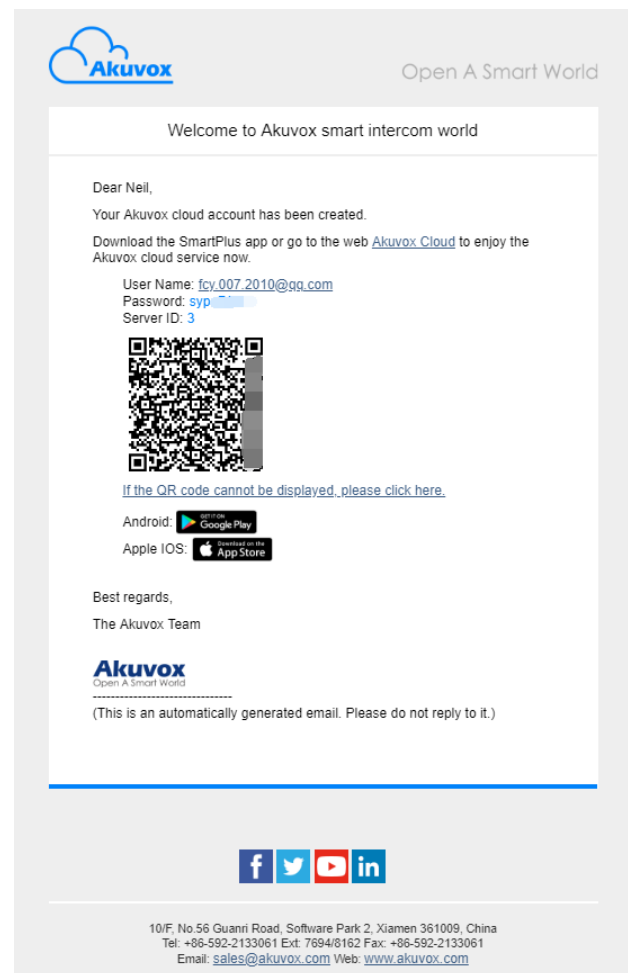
Akuvox

Open A Smart World

Welcome to Akuvox smart intercom world

Dear Neil,

Your Akuvox cloud account has been created.

Download the SmartPlus app or go to the web Akuvox Cloud to enjoy the Akuvox cloud service now.

User Name: fcy.007.2010@qq.com
Password: syp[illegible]
Server ID: 3

If the QR code cannot be displayed, please click here.

Android: GET IT ON Google Play

Apple IOS: Download on the App Store

Best regards,

The Akuvox Team

Akuvox
Open A Smart World

-------------------------------

(This is an automatically generated email. Please do not reply to it.)

10/F, No.56 Guanri Road, Software Park 2, Xiamen 361009, China
Tel: +86-592-2133061 Ext: 7694/8162 Fax: +86-592-2133061
Email: sales@akuvox.com Web: www.akuvox.com